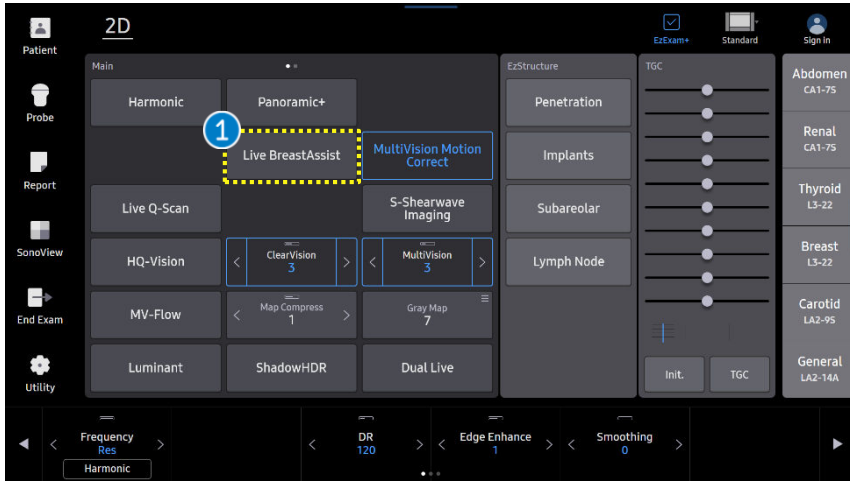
Patient

Probe

Report

SonoView

End Exam

Utility

2D

EzExam+

Standard

Sign in

Main

Harmonic

Panoramic+

1

Live BreastAssist

MultiVision Motion Correct

Live Q-Scan

S-Shearwave Imaging

HQ-Vision

ClearVision 3

MultiVision 3

MV-Flow

Map Compress 1

Gray Map 7

Luminant

ShadowHDR

Dual Live

EzStructure

Penetration

Implants

Subareolar

Lymph Node

TGC

Init.

TGC

Abdomen CA1-7S

Renal CA1-7S

Thyroid L3-22

Breast L3-22

Carotid LA2-9S

General LA2-14A

Frequency Res

Harmonic

DR 120

Edge Enhance 1

Smoothing 0